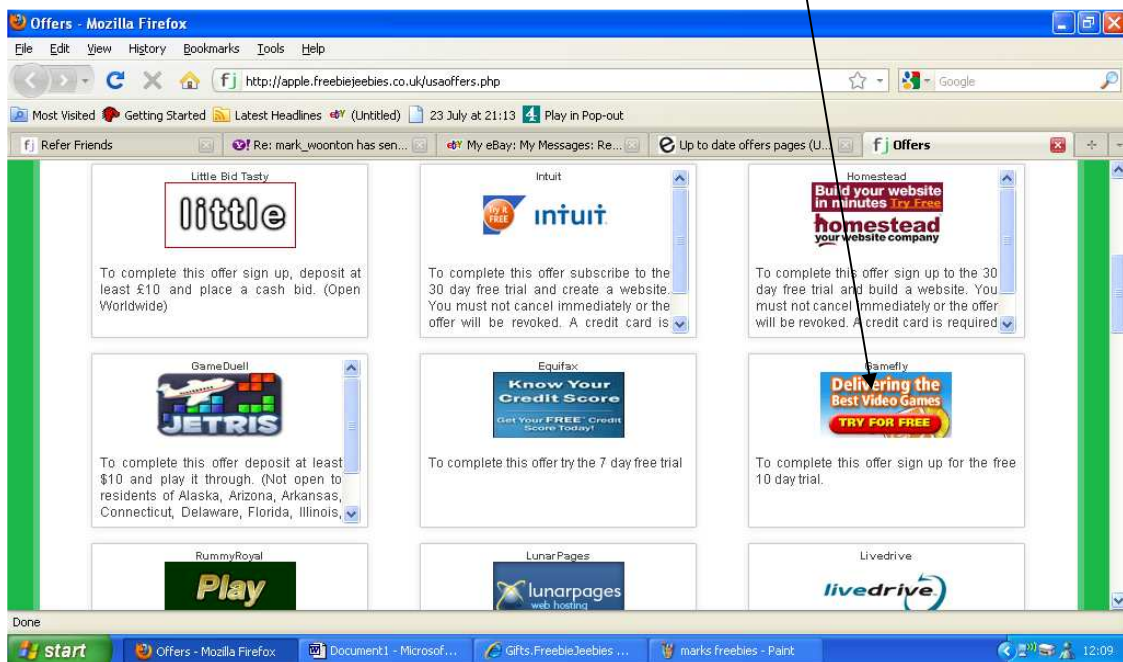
Offers - Mozilla Firefox

File Edit View History Bookmarks Tools Help

http://apple.freebiejeebies.co.uk/usaoffers.php

Google

Most Visited Getting Started Latest Headlines (Untitled) 23 July at 21:13 Play in Pop-out

Refer Friends | Re: mark_woonton has sen... | My eBay: My Messages: Re... | Up to date offers pages (U... | Offers

Little Bid Tasty

little

To complete this offer sign up, deposit at least £10 and place a cash bid. (Open Worldwide)

Intuit

Try it FREE intuit

To complete this offer subscribe to the 30 day free trial and create a website. You must not cancel immediately or the offer will be revoked. A credit card is

Homestead

Build your website in minutes Try Free

homestead your website company

To complete this offer sign up to the 30 day free trial and build a website. You must not cancel immediately or the offer will be revoked. A credit card is required

GameDuell

JETRIS

To complete this offer deposit at least $10 and play it through. (Not open to residents of Alaska, Arizona, Arkansas, Connecticut, Delaware, Florida, Illinois,

Equifax

Know Your Credit Score

Get Your FREE Credit Score Today!

To complete this offer try the 7 day free trial

Gamefly

Delivering the Best Video Games

TRY FOR FREE

To complete this offer sign up for the free 10 day trial.

RummyRoyal

Play

LunarPages

lunarpages web hosting

Livedrive

livedrive

Done

start | Offers - Mozilla Firefox | Document1 - Microsof... | Gifts.FreebieJeebies ... | marks freebies - Paint | 12:09